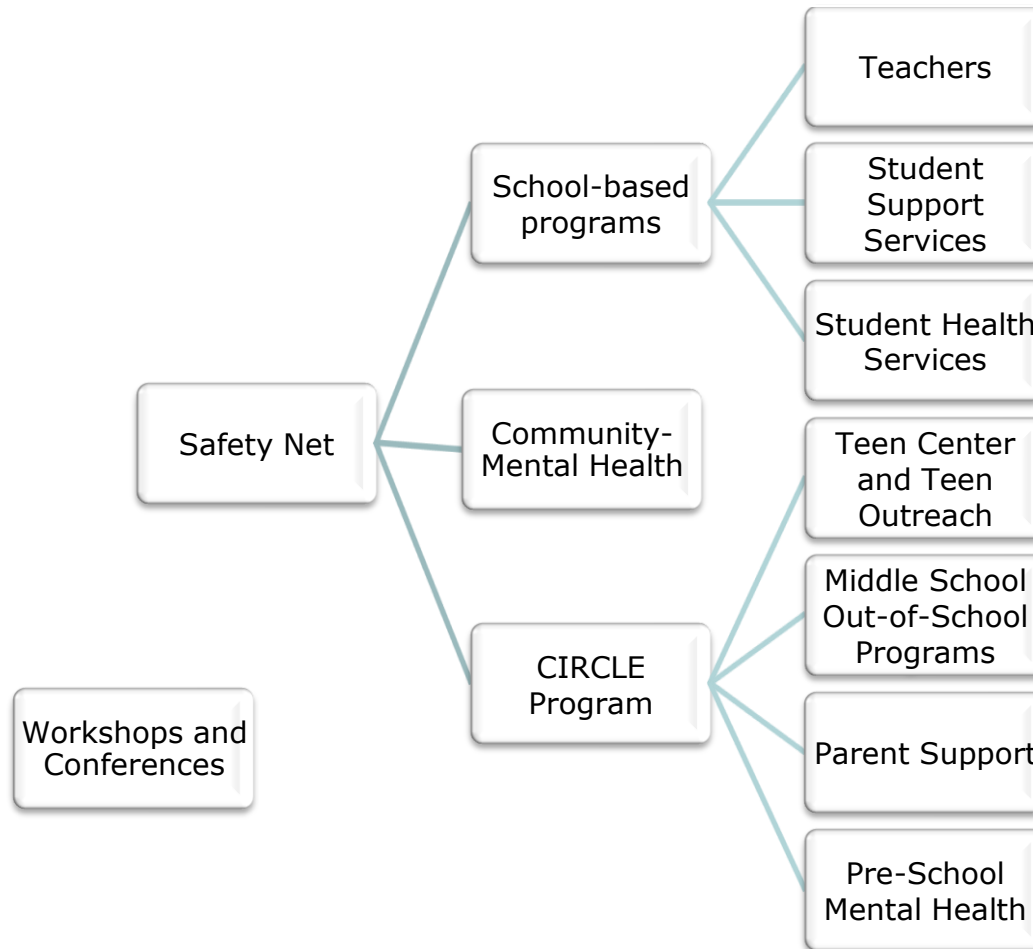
Safety Net

School-based programs

Teachers

Student Support Services

Student Health Services

Community-Mental Health

CIRCLE Program

Teen Center and Teen Outreach

Middle School Out-of-School Programs

Parent Support

Pre-School Mental Health

Workshops and Conferences